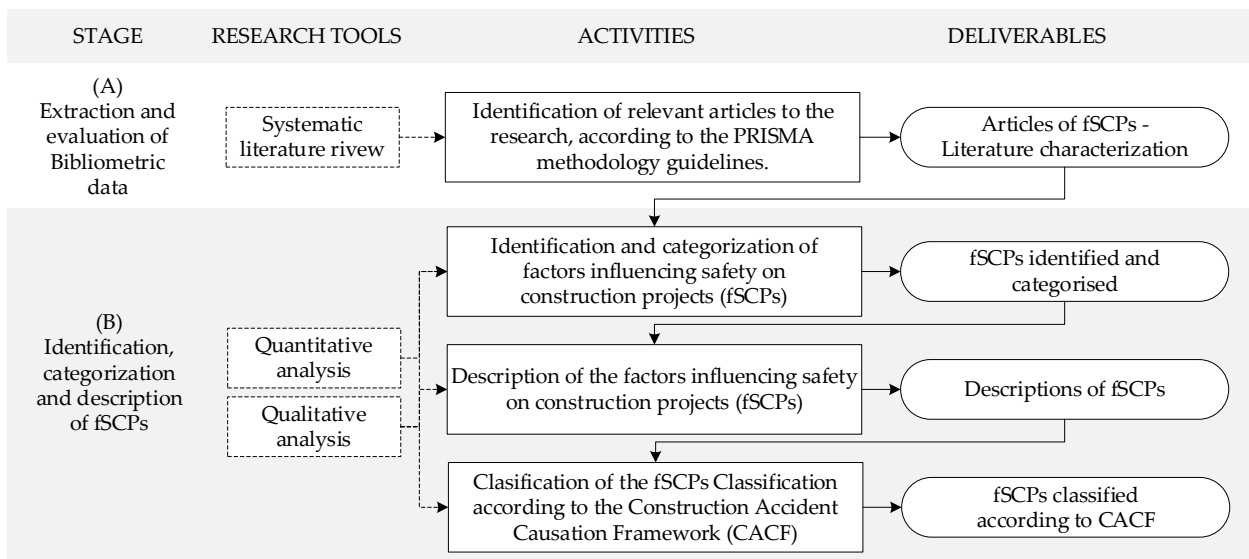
STAGE

RESEARCH TOOLS

ACTIVITIES

DELIVERABLES

(A)
Extraction and evaluation of Bibliometric data

Systematic literature riview

Identification of relevant articles to the research, according to the PRISMA methodology guidelines.

Articles of fSCPs - Literature characterization

(B)
Identification, categorization and description of fSCPs

Quantitative analysis

Qualitative analysis

Identification and categorization of factors influencing safety on construction projects (fSCPs)

fSCPs identified and categorised

Description of the factors influencing safety on construction projects (fSCPs)

Descriptions of fSCPs

Clasification of the fSCPs Classification according to the Construction Accident Causation Framework (CACF)

fSCPs classified according to CACF